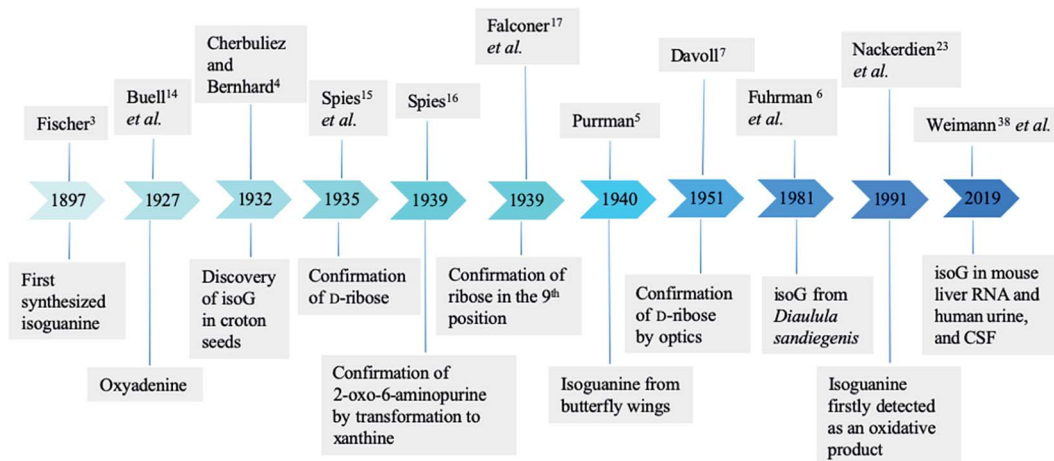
Fischer$^{3}$

1897

First synthesized isoguanine

Buell$^{14}$ *et al.*

1927

Oxyadenine

Cherbuliez and Bernhard$^{4}$

1932

Discovery of isoG in croton seeds

Spies$^{15}$ *et al.*

1935

Confirmation of D-ribose

Spies$^{16}$

1939

Confirmation of 2-oxo-6-aminopurine by transformation to xanthine

Falconer$^{17}$ *et al.*

1939

Confirmation of ribose in the 9$^{th}$ position

Purrman$^{5}$

1940

Isoguanine from butterfly wings

Davoll$^{7}$

1951

Confirmation of D-ribose by optics

Fuhrman $^{6}$ *et al.*

1981

isoG from *Diaulula sandiegenis*

Nackerdien$^{23}$ *et al.*

1991

Isoguanine firstly detected as an oxidative product

Weimann$^{38}$ *et al.*

2019

isoG in mouse liver RNA and human urine, and CSF